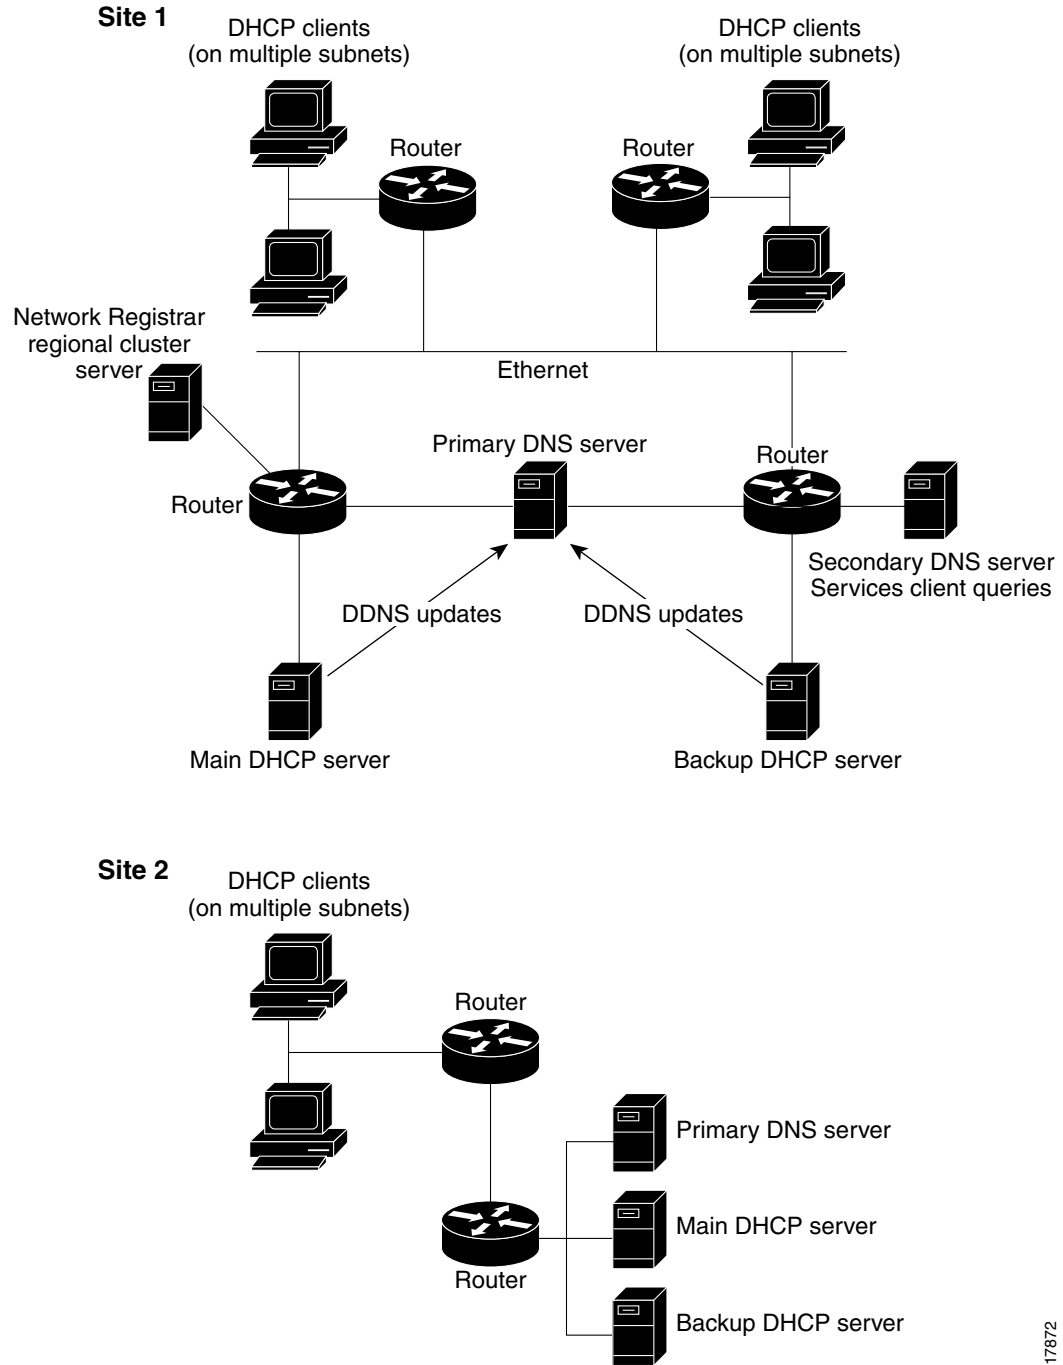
Site 1

DHCP clients (on multiple subnets)

DHCP clients (on multiple subnets)

Router

Router

Network Registrar regional cluster server

Ethernet

Primary DNS server

Router

Router

Secondary DNS server
Services client queries

DDNS updates

DDNS updates

Main DHCP server

Backup DHCP server

Site 2

DHCP clients (on multiple subnets)

Router

Primary DNS server

Main DHCP server

Router

Backup DHCP server

17872